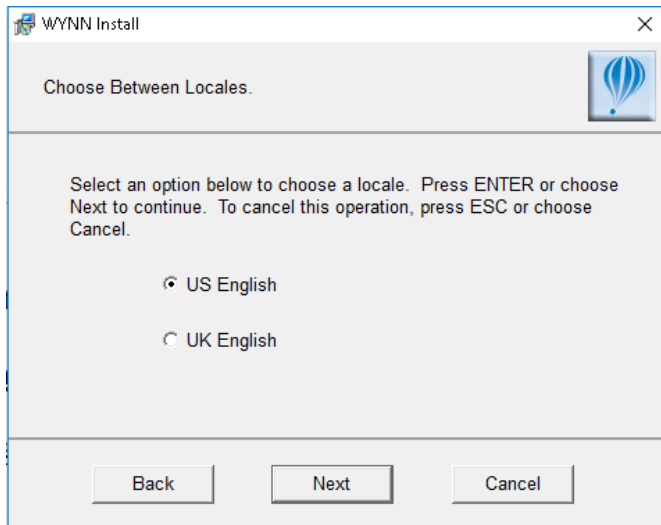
WYNN Install

×

Choose Between Locales.

Select an option below to choose a locale. Press ENTER or choose Next to continue. To cancel this operation, press ESC or choose Cancel.

US English

UK English

Back

Next

Cancel